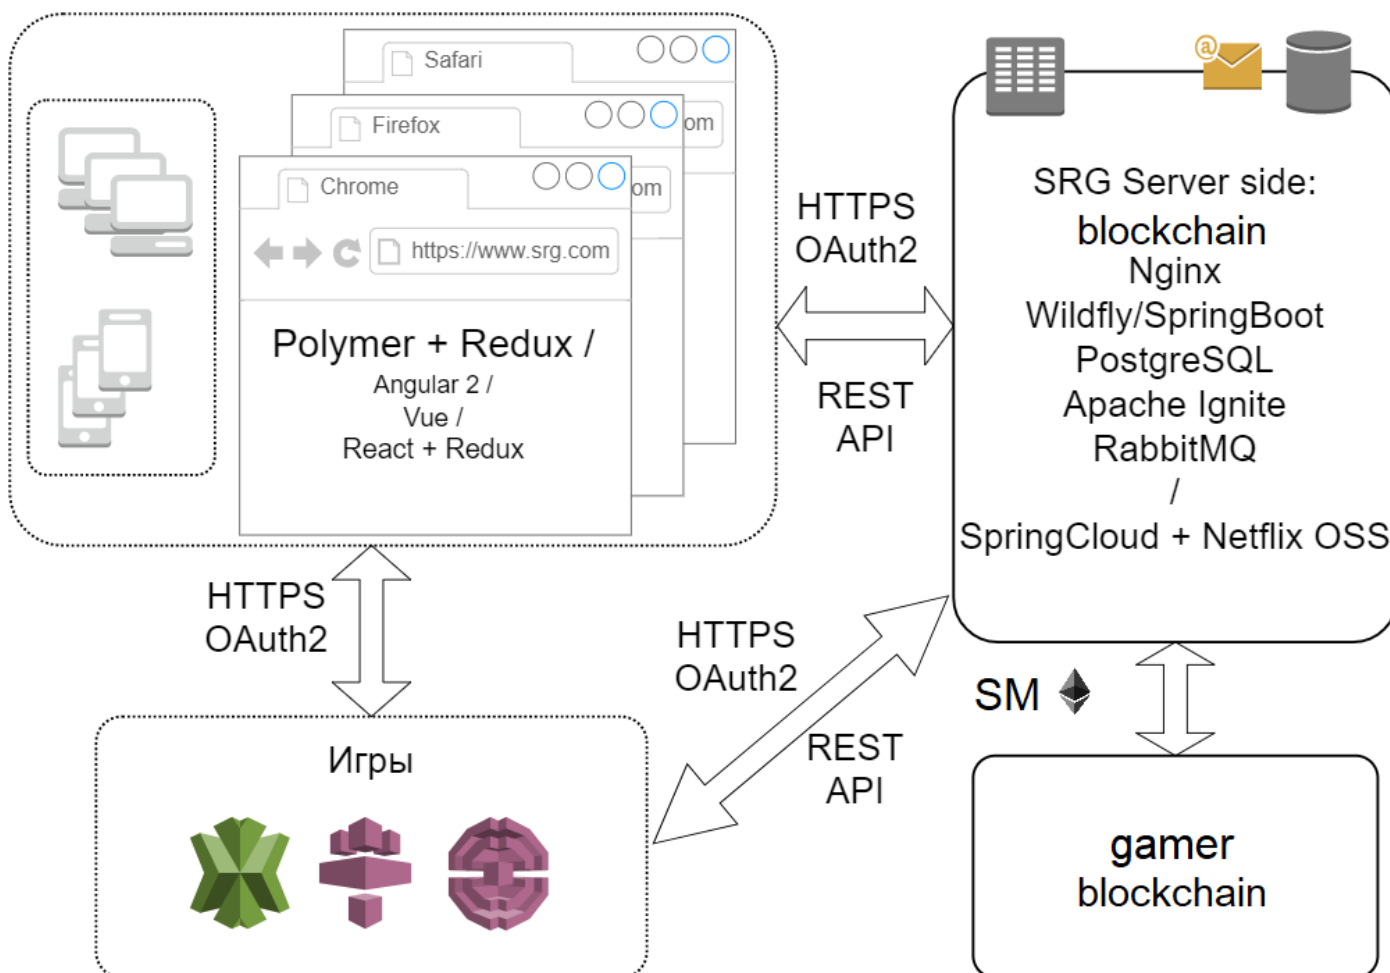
Safari

Firefox

om

Chrome

om

https://www.srg.com

Polymer + Redux /
Angular 2 /
Vue /
React + Redux

HTTPS
OAuth2

REST
API

SRG Server side:
blockchain
Nginx
Wildfly/SpringBoot
PostgreSQL
Apache Ignite
RabbitMQ
/
SpringCloud + Netflix OSS

HTTPS
OAuth2

HTTPS
OAuth2

REST
API

SM

Игры

gamer
blockchain